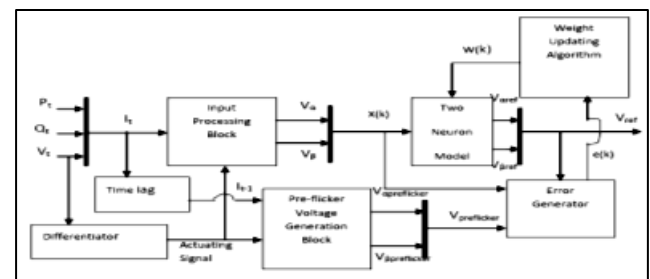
Weight Updating Algorithm

W(k)

$P_t$

$Q_t$

$V_t$

$I_t$

Input Processing Block

$V_\alpha$

$V_\beta$

x(k)

Two Neuron Model

$V_{\alpha ref}$

$V_{\beta ref}$

$V_{ref}$

e(k)

Time lag

$I_{t-1}$

Pre-flicker Voltage Generation Block

$V_{\alpha preflicker}$

$V_{\beta preflicker}$

$V_{preflicker}$

Error Generator

Differentiator

Actuating Signal